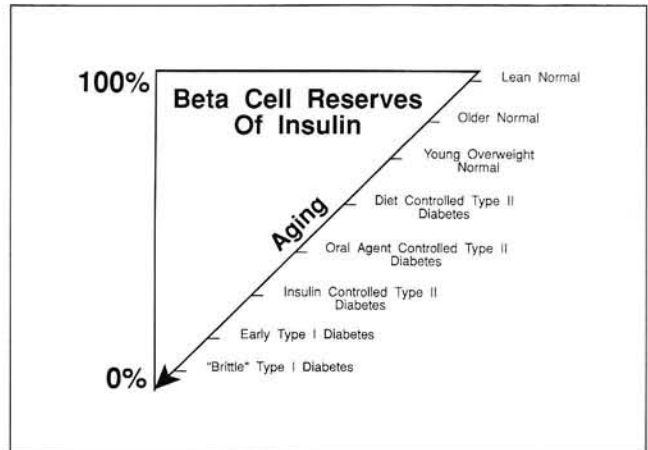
100%

Beta Cell Reserves Of Insulin

Aging

0%

Lean Normal

Older Normal

Young Overweight Normal

Diet Controlled Type II Diabetes

Oral Agent Controlled Type II Diabetes

Insulin Controlled Type II Diabetes

Early Type I Diabetes

"Brittle" Type I Diabetes